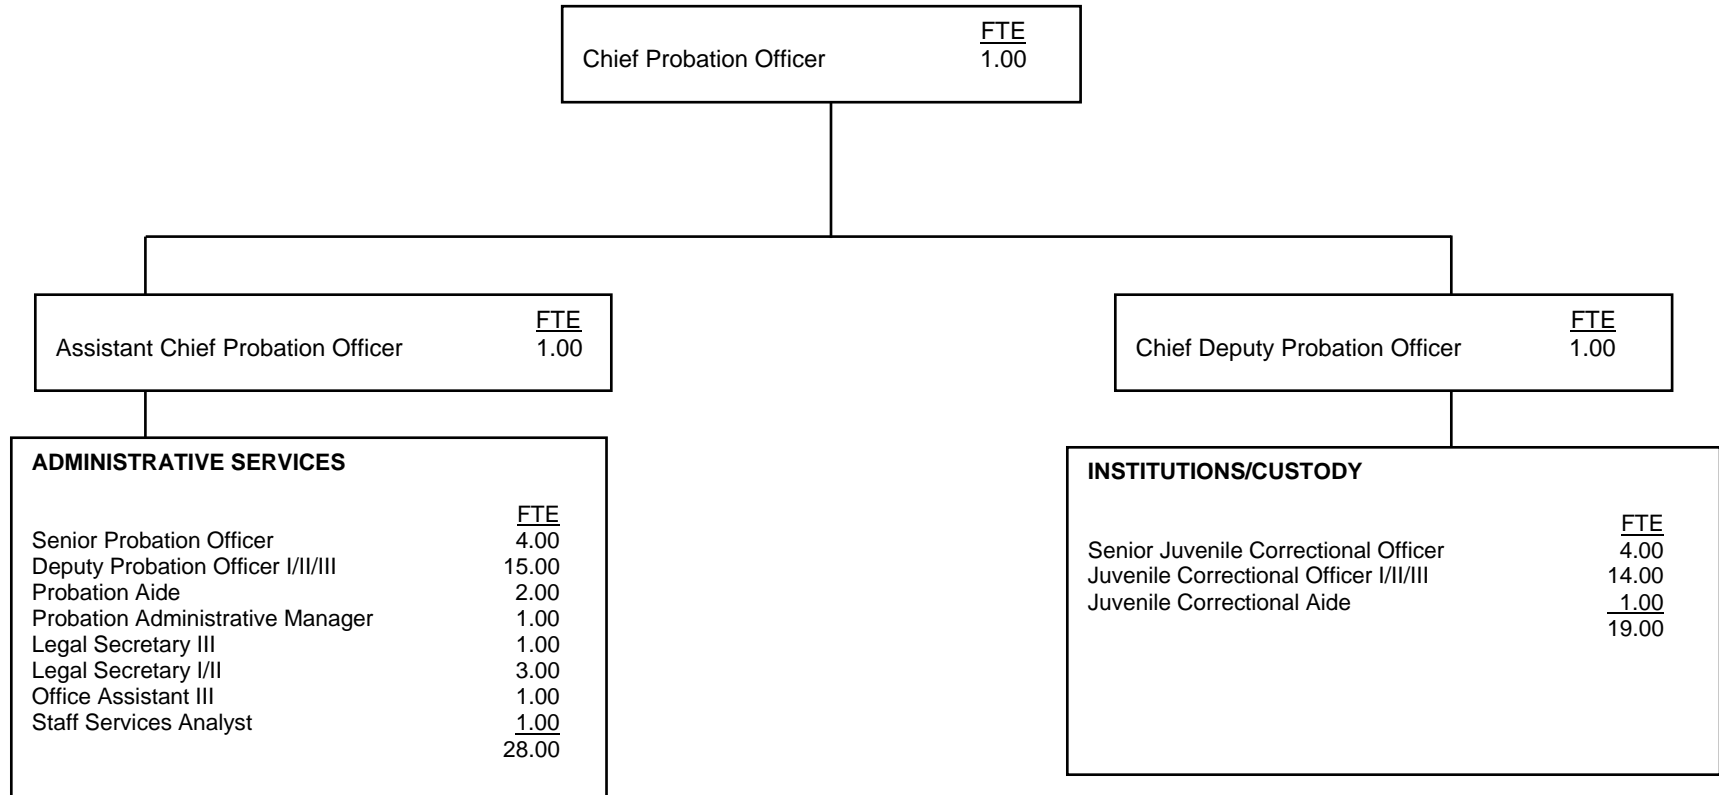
| Chief Probation Officer | FTE |
|---|---|
| | 1.00 |

| Assistant Chief Probation Officer | FTE |
|---|---|
| | 1.00 |

| Chief Deputy Probation Officer | FTE |
|---|---|
| | 1.00 |

**ADMINISTRATIVE SERVICES**

| | FTE |
|---|---|
| Senior Probation Officer | 4.00 |
| Deputy Probation Officer I/II/III | 15.00 |
| Probation Aide | 2.00 |
| Probation Administrative Manager | 1.00 |
| Legal Secretary III | 1.00 |
| Legal Secretary I/II | 3.00 |
| Office Assistant III | 1.00 |
| Staff Services Analyst | 1.00 |
| | 28.00 |

**INSTITUTIONS/CUSTODY**

| | FTE |
|---|---|
| Senior Juvenile Correctional Officer | 4.00 |
| Juvenile Correctional Officer I/II/III | 14.00 |
| Juvenile Correctional Aide | 1.00 |
| | 19.00 |